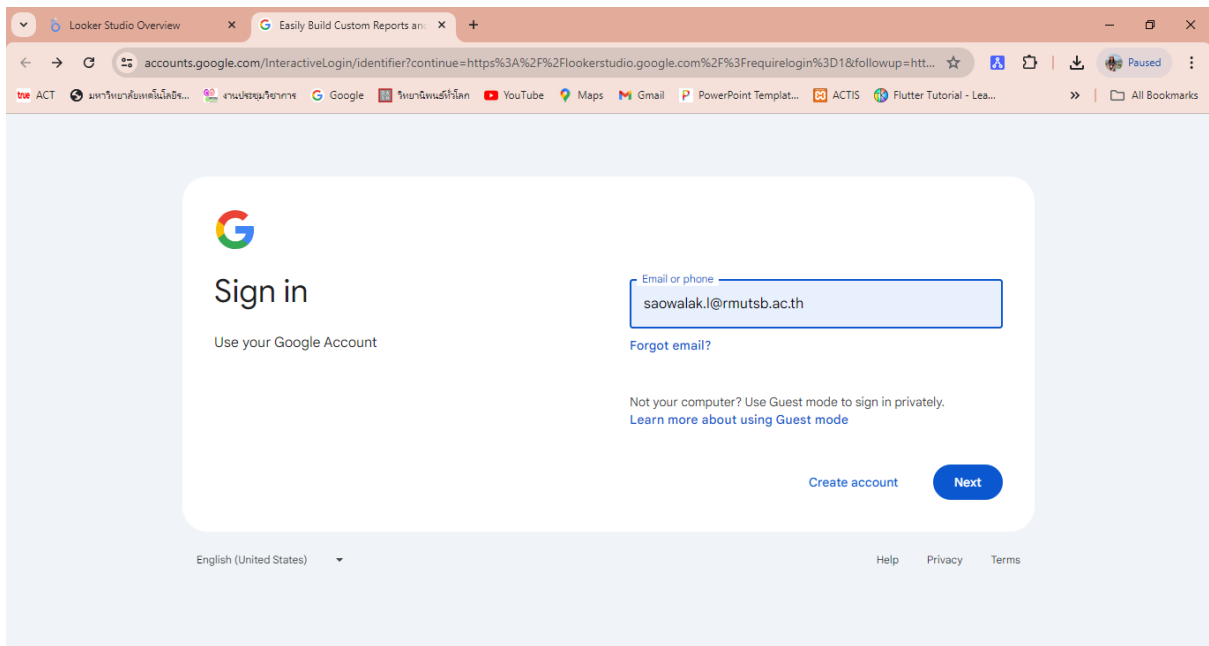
Looker Studio Overview
Easily Build Custom Reports an
accounts.google.com/InteractiveLogin/identifier?continue=https%3A%2F%2Flookerstudio.google.com%2F%3Frequirelogin%3D1&followup=htt...
Paused
ACT
มหาวิทยาลัยเทคโนโลยีร...
งานประชุมวิชาการ
Google
วิทยานิพนธ์ทั่วโลก
YouTube
Maps
Gmail
PowerPoint Templat...
ACTIS
Flutter Tutorial - Lea...
All Bookmarks

Sign in

Use your Google Account

Email or phone
saowalak.l@rmutsb.ac.th
Forgot email?

Not your computer? Use Guest mode to sign in privately.
Learn more about using Guest mode

Create account
Next

English (United States)
Help
Privacy
Terms